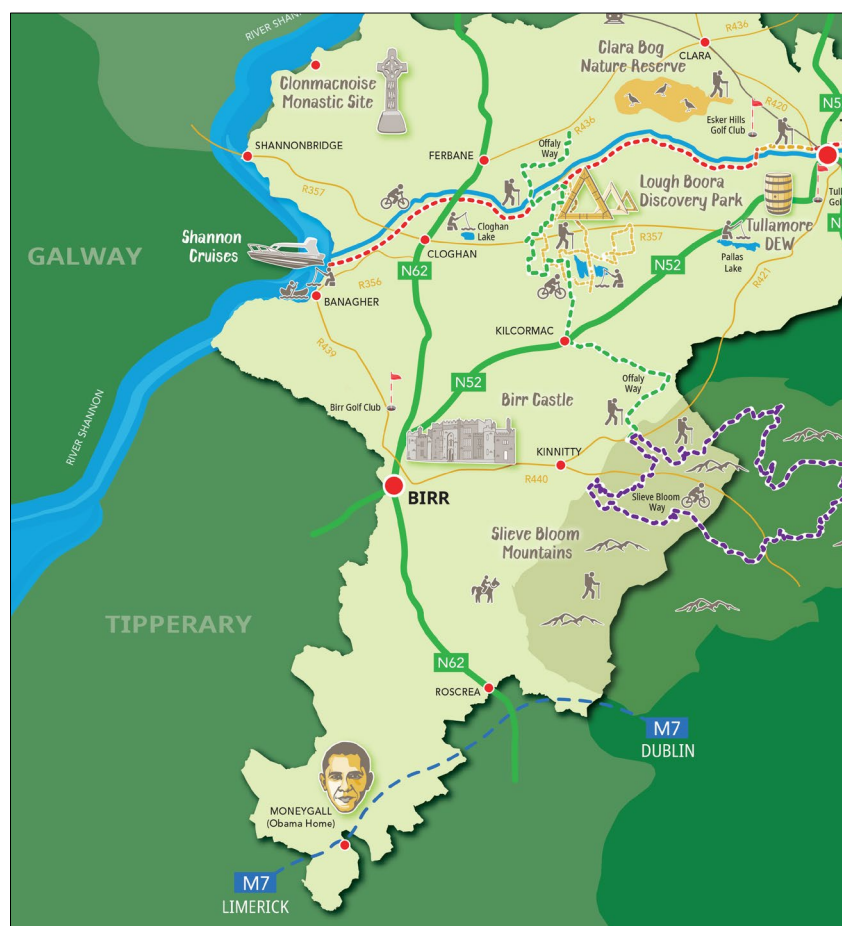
RIVER SHANNON

CLARA

R436

Clara Bog Nature Reserve

Clonmacnoise Monastic Site

R420

Esker Hills Golf Club

N5

SHANNONBRIDGE

R436

Offaly Way

FERBANE

Tull Gol

R357

Lough Boora Discovery Park

Tullamore DEW

Shannon Cruises

Cloghan Lake

R357

N

GALWAY

CLOGHAN

N62

N52

Pallas Lake

R356

BANAGHER

R421

KILCORMAC

R439

N52

Offaly Way

Birr Golf Club

Birr Castle

RIVER SHANNON

KINNITTY

R440

BIRR

Slieve Bloom Way

Slieve Bloom Mountains

TIPPERARY

N62

ROSCREA

M7

DUBLIN

MONEYGALL (Obama Home)

M7

LIMERICK